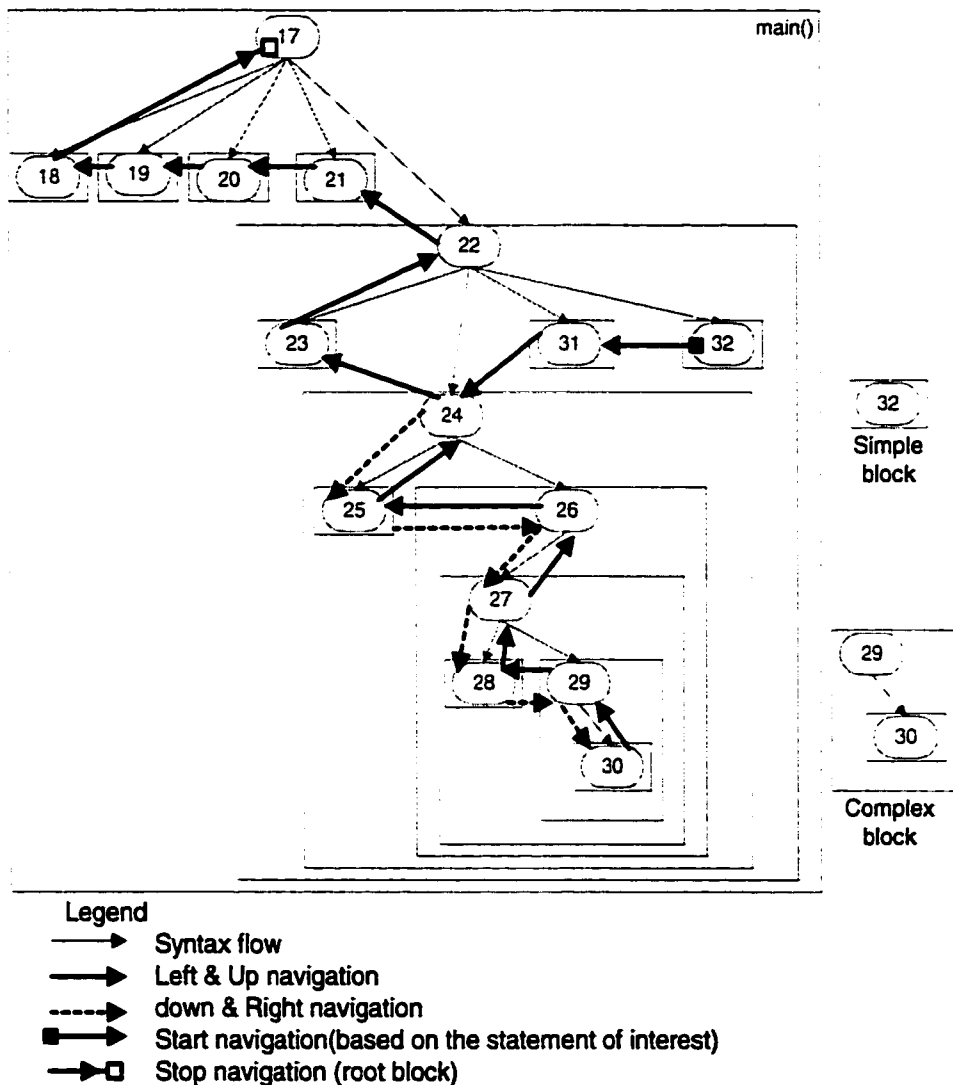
main()

17

18

19

20

21

22

23

31

32

24

25

26

27

28

29

30

32

Simple block

29

30

Complex block

Legend

Syntax flow

Left & Up navigation

down & Right navigation

Start navigation(based on the statement of interest)

Stop navigation (root block)